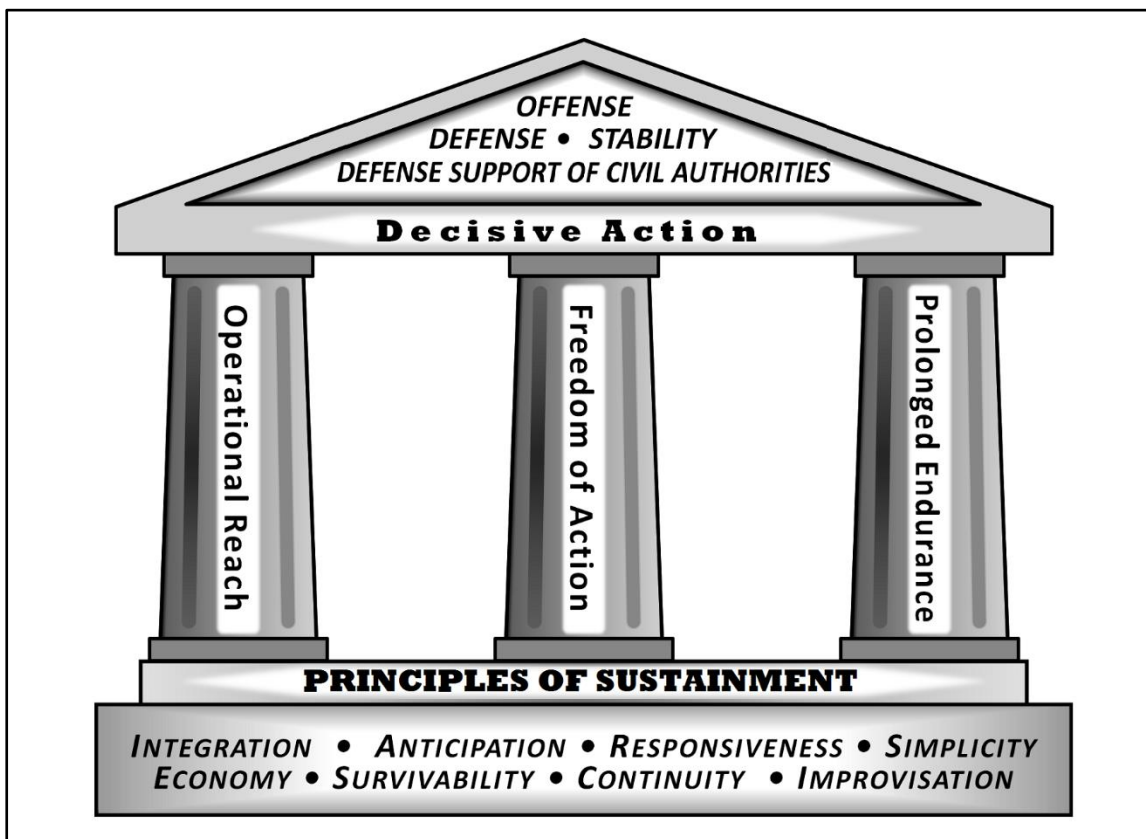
OFFENSE
DEFENSE • STABILITY
DEFENSE SUPPORT OF CIVIL AUTHORITIES

Decisive Action

Operational Reach

Freedom of Action

Prolonged Endurance

PRINCIPLES OF SUSTAINMENT

INTEGRATION • ANTICIPATION • RESPONSIVENESS • SIMPLICITY
ECONOMY • SURVIVABILITY • CONTINUITY • IMPROVISATION